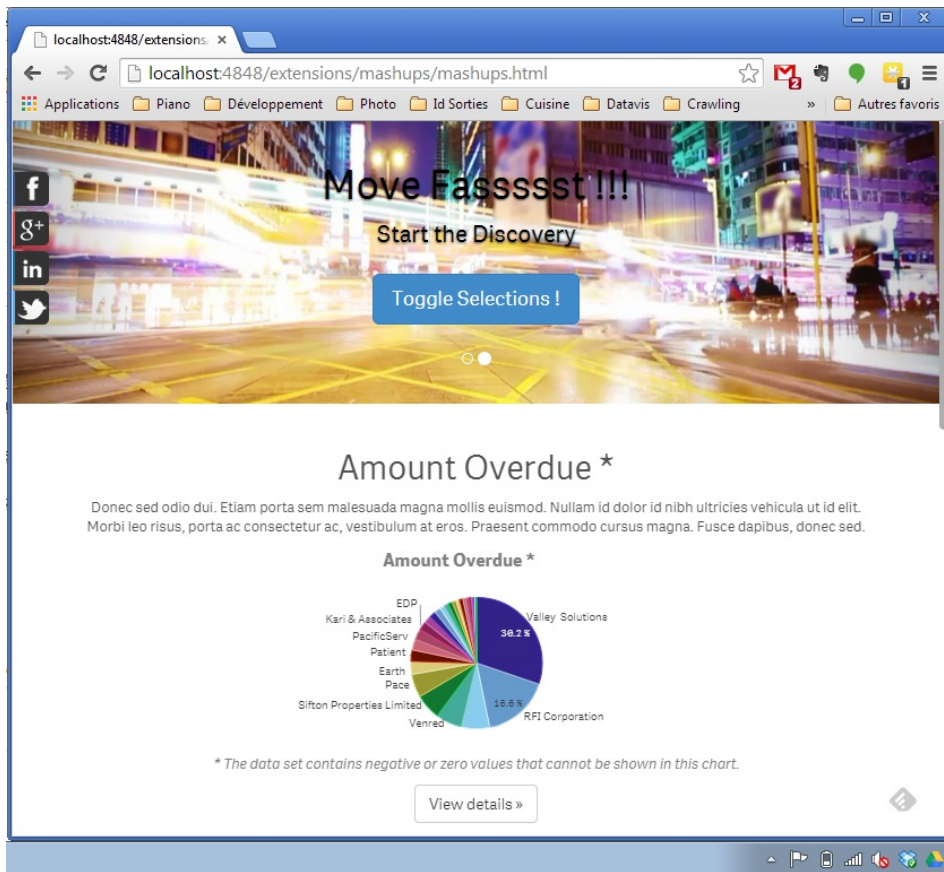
localhost:4848/extensions ×

localhost:4848/extensions/mashups/mashups.html

Applications Piano Développement Photo Id Sorties Cuisine Datavis Crawling » Autres favoris

f
g+
in

Move Fassssst !!!

Start the Discovery

Toggle Selections !

Amount Overdue *

Donec sed odio dui. Etiam porta sem malesuada magna mollis euismod. Nullam id dolor id nibh ultricies vehicula ut id elit. Morbi leo risus, porta ac consectetur ac, vestibulum at eros. Praesent commodo cursus magna. Fusce dapibus, donec sed.

Amount Overdue *

EDP
Kari & Associates
PacificServ
Patient
Earth
Pace
Sifton Properties Limited
Venred
Valley Solutions
36.2 %
16.6 %
RFI Corporation

* The data set contains negative or zero values that cannot be shown in this chart.

View details »